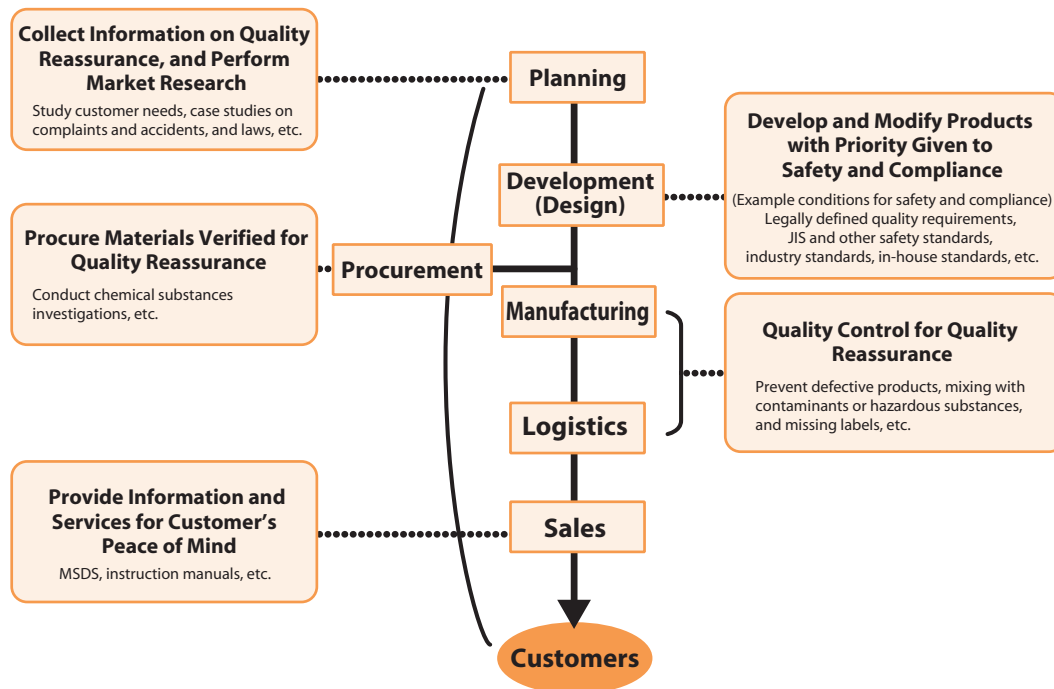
Collect Information on Quality Reassurance, and Perform Market Research

Study customer needs, case studies on complaints and accidents, and laws, etc.

Planning

Develop and Modify Products with Priority Given to Safety and Compliance

(Example conditions for safety and compliance) Legally defined quality requirements, JIS and other safety standards, industry standards, in-house standards, etc.

Development (Design)

Procure Materials Verified for Quality Reassurance

Conduct chemical substances investigations, etc.

Procurement

Manufacturing

Quality Control for Quality Reassurance

Prevent defective products, mixing with contaminants or hazardous substances, and missing labels, etc.

Logistics

Provide Information and Services for Customer's Peace of Mind

MSDS, instruction manuals, etc.

Sales

Customers